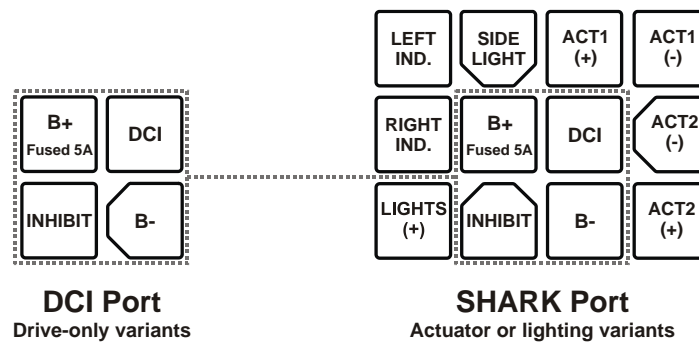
B+
Fused 5A

DCI

INHIBIT

B-

DCI Port
Drive-only variants

LEFT IND.

SIDE LIGHT

ACT1 (+)

ACT1 (-)

RIGHT IND.

B+
Fused 5A

DCI

ACT2 (-)

LIGHTS (+)

INHIBIT

B-

ACT2 (+)

SHARK Port
Actuator or lighting variants